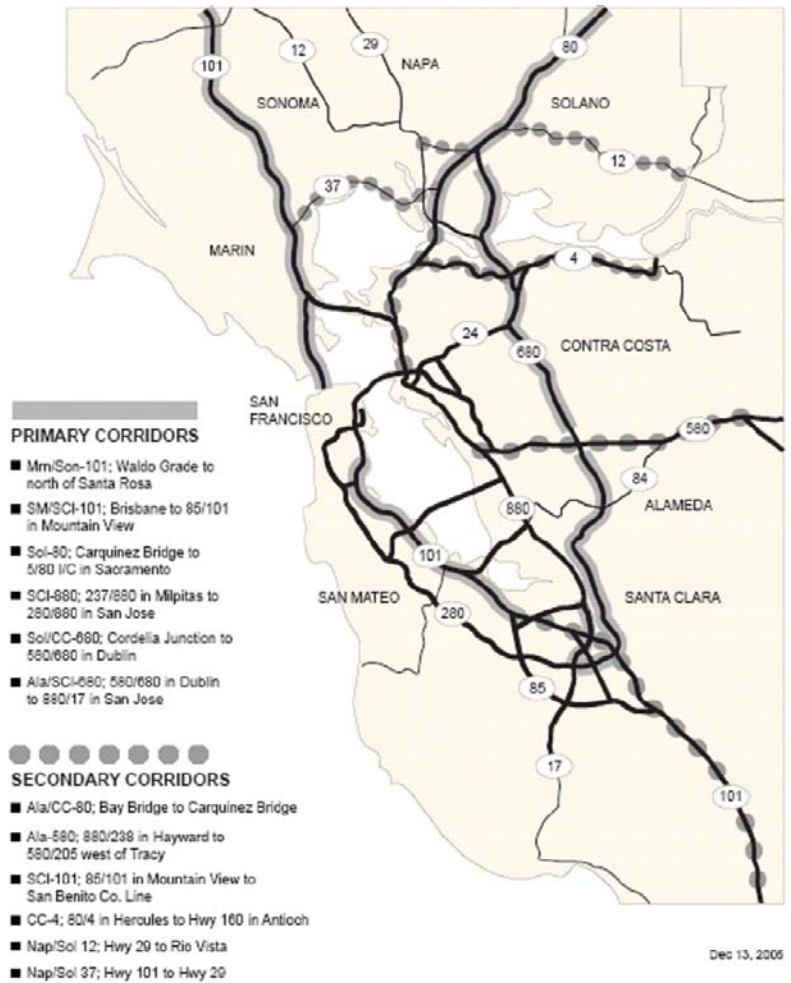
101
12
29
NAPA
80
SONOMA
SOLANO
12
37
MARIN
4
24
680
CONTRA COSTA
SAN FRANCISCO
580
84
ALAMEDA
880
101
SAN MATEO
SANTA CLARA
280
85
17
101

PRIMARY CORRIDORS

■ Mrn/Son-101; Waldo Grade to north of Santa Rosa

■ SM/SCl-101; Brisbane to 85/101 in Mountain View

■ Sol-80; Carquinez Bridge to 5/80 I/C in Sacramento

■ SCl-880; 237/880 in Milpitas to 280/880 in San Jose

■ Sol/CC-680; Cordelia Junction to 580/680 in Dublin

■ Ala/SCl-680; 580/680 in Dublin to 880/17 in San Jose

SECONDARY CORRIDORS

■ Ala/CC-80; Bay Bridge to Carquinez Bridge

■ Ala-580; 880/238 in Hayward to 580/205 west of Tracy

■ SCl-101; 85/101 in Mountain View to San Benito Co. Line

■ CC-4; 80/4 in Hercules to Hwy 160 in Antioch

■ Nap/Sol 12; Hwy 29 to Rio Vista

■ Nap/Sol 37; Hwy 101 to Hwy 29

Dec 13, 2005